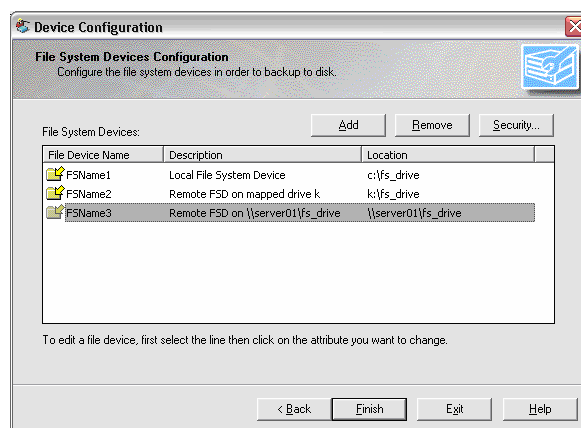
Device Configuration

File System Devices Configuration
Configure the file system devices in order to backup to disk.

File System Devices:

Add | Remove | Security...

| File Device Name | Description | Location |
|---|---|---|
| FSName1 | Local File System Device | c:\fs_drive |
| FSName2 | Remote FSD on mapped drive k | k:\fs_drive |
| FSName3 | Remote FSD on \\server01\fs_drive | \\server01\fs_drive |

To edit a file device, first select the line then click on the attribute you want to change.

< Back | Finish | Exit | Help